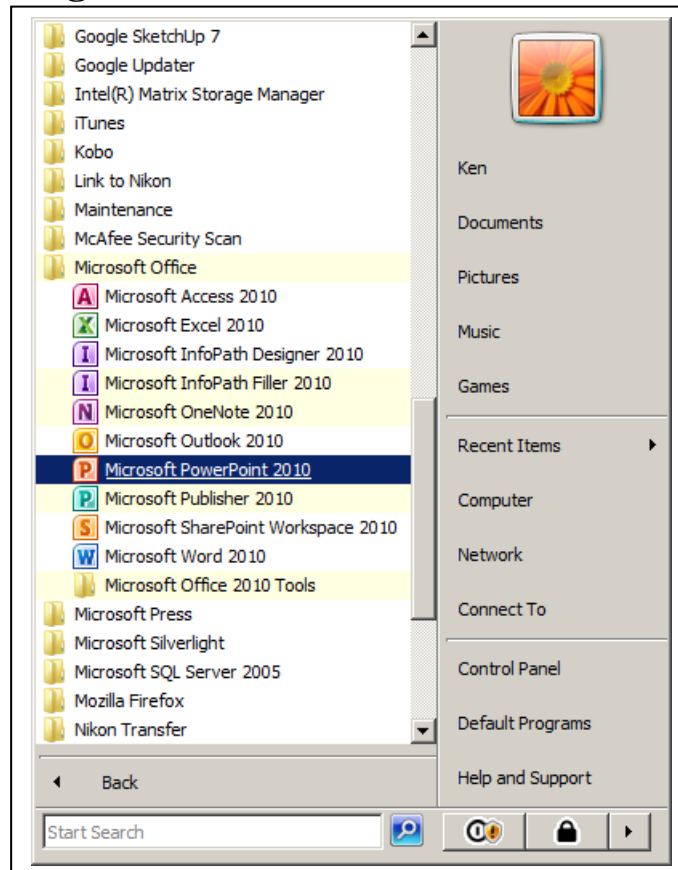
Google SketchUp 7
Google Updater
Intel(R) Matrix Storage Manager
iTunes
Kobo
Link to Nikon
Maintenance
McAfee Security Scan
Microsoft Office
Microsoft Access 2010
Microsoft Excel 2010
Microsoft InfoPath Designer 2010
Microsoft InfoPath Filler 2010
Microsoft OneNote 2010
Microsoft Outlook 2010
Microsoft PowerPoint 2010
Microsoft Publisher 2010
Microsoft SharePoint Workspace 2010
Microsoft Word 2010
Microsoft Office 2010 Tools
Microsoft Press
Microsoft Silverlight
Microsoft SQL Server 2005
Mozilla Firefox
Nikon Transfer

Back

Start Search

Ken
Documents
Pictures
Music
Games
Recent Items
Computer
Network
Connect To
Control Panel
Default Programs
Help and Support